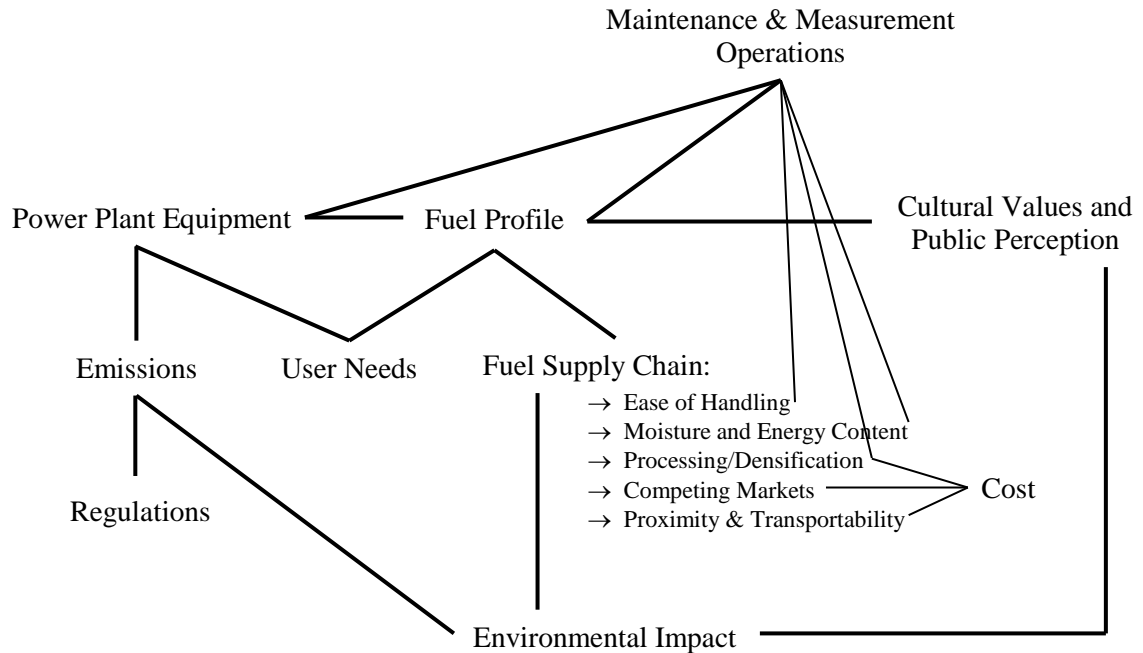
Maintenance & Measurement Operations

Power Plant Equipment

Fuel Profile

Cultural Values and Public Perception

Emissions

User Needs

Fuel Supply Chain:

→ Ease of Handling
→ Moisture and Energy Content
→ Processing/Densification
→ Competing Markets
→ Proximity & Transportability

Cost

Regulations

Environmental Impact